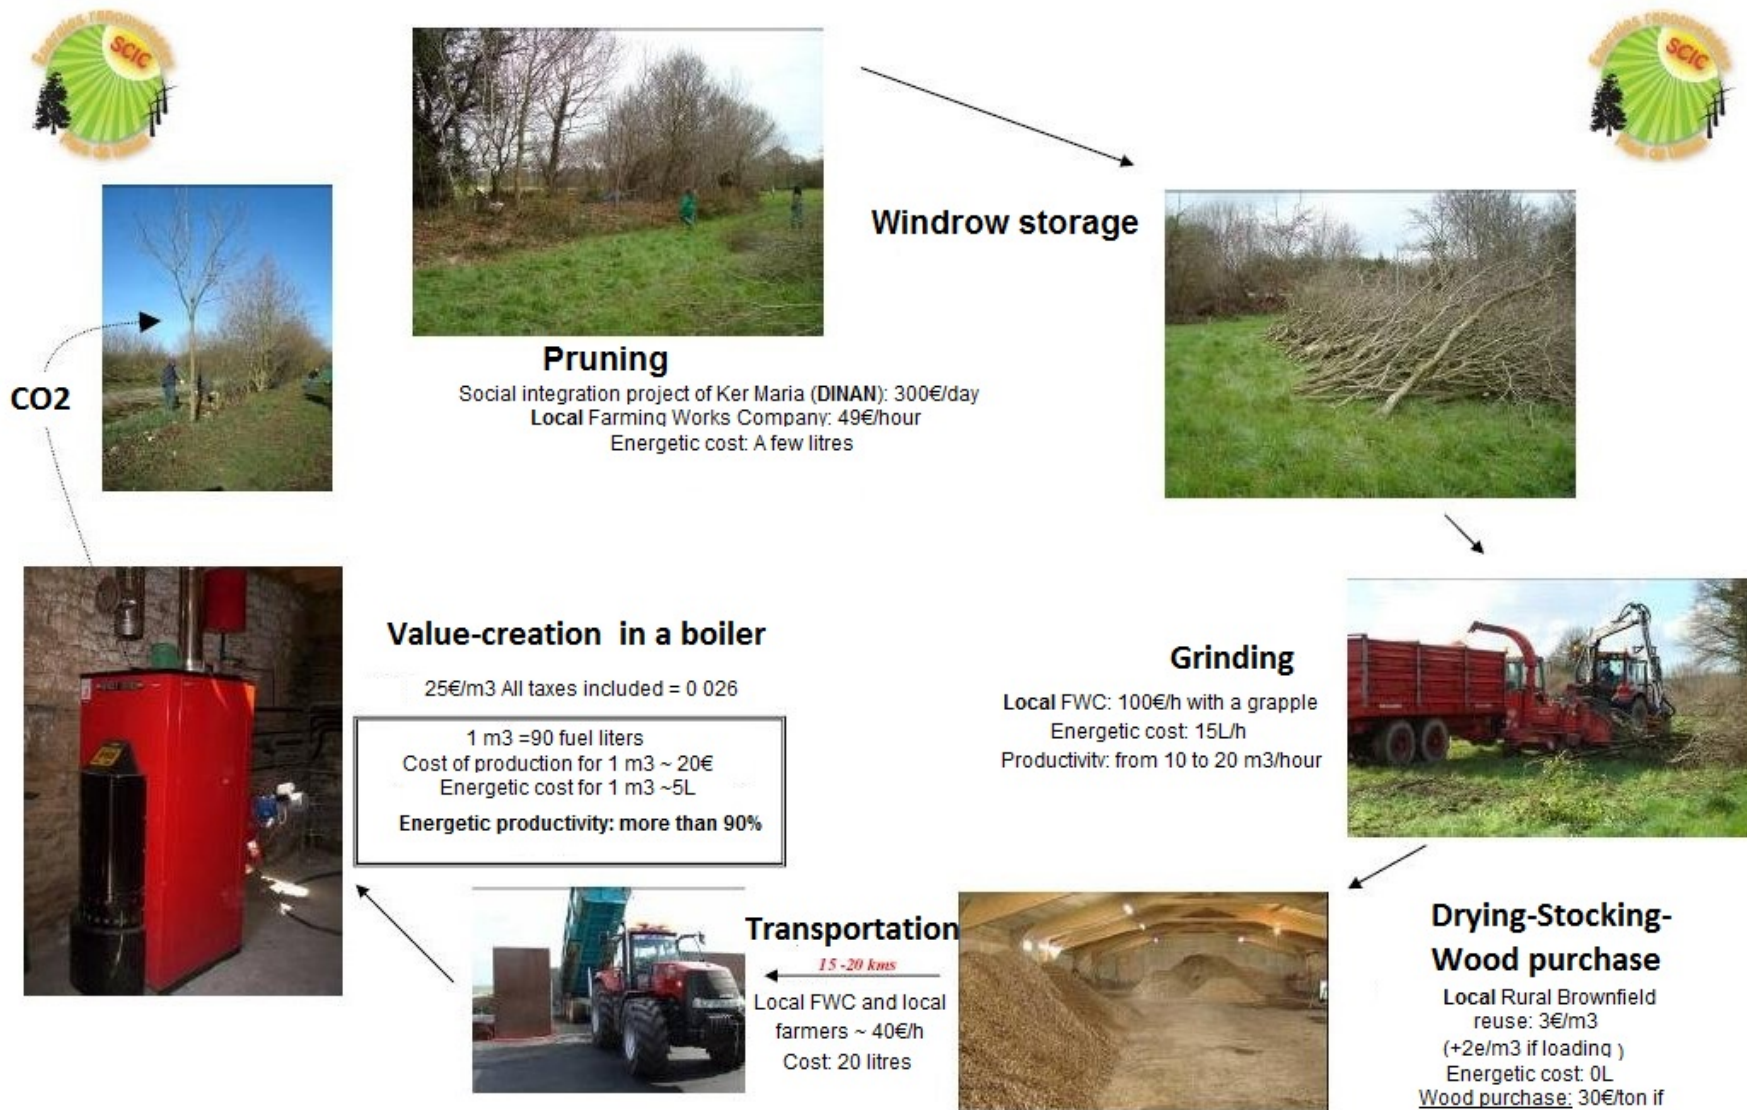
Energies renouvelables SCIC Pays de Rance

Energies renouvelables SCIC Pays de Rance

CO2

Pruning
Social integration project of Ker Maria (DINAN): 300€/day
Local Farming Works Company: 49€/hour
Energetic cost: A few litres

Windrow storage

Grinding
Local FWC: 100€/h with a grapple
Energetic cost: 15L/h
Productivity: from 10 to 20 m3/hour

Value-creation in a boiler
25€/m3 All taxes included = 0 026

1 m3 =90 fuel liters
Cost of production for 1 m3 ~ 20€
Energetic cost for 1 m3 ~5L
Energetic productivity: more than 90%

Transportation
15 -20 kms
Local FWC and local farmers ~ 40€/h
Cost: 20 litres

Drying-Stocking-Wood purchase
Local Rural Brownfield reuse: 3€/m3
(+2e/m3 if loading )
Energetic cost: 0L
Wood purchase: 30€/ton if